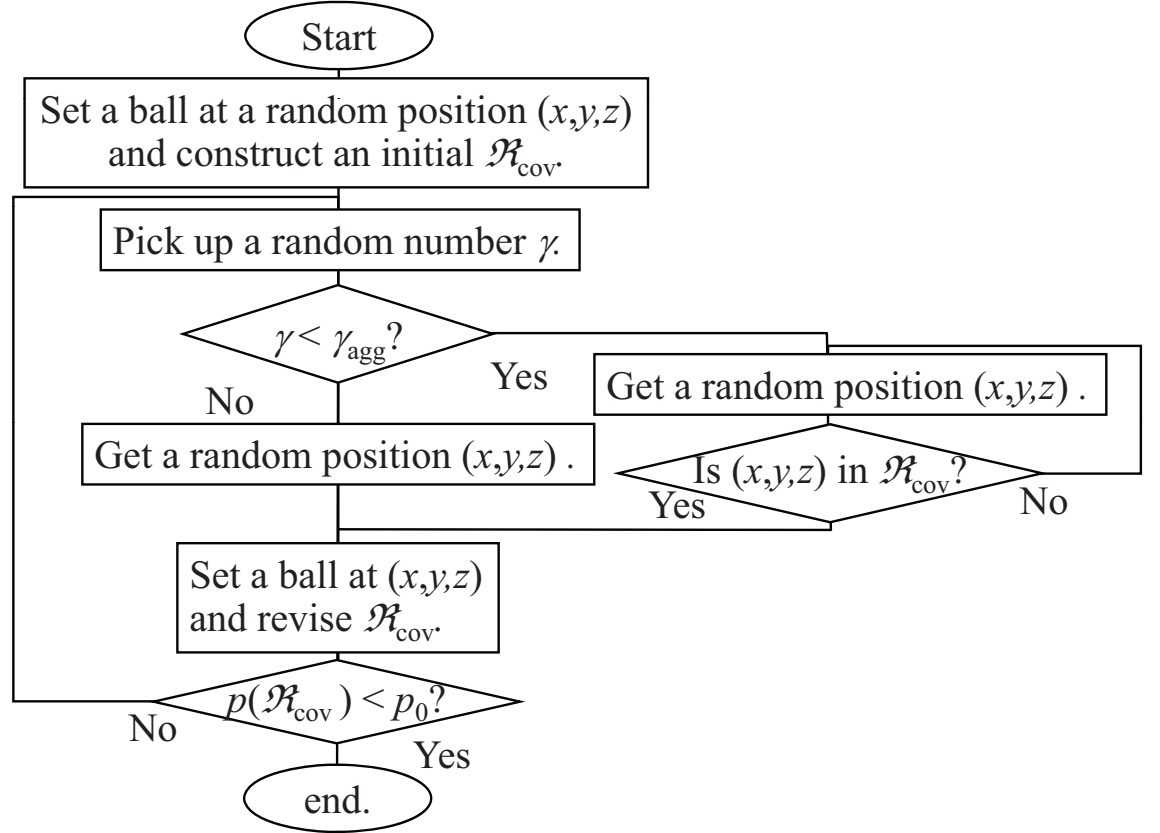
Start

Set a ball at a random position $(x,y,z)$ and construct an initial $\mathcal{R}_{\text{cov}}$.

Pick up a random number $\gamma$.

$\gamma < \gamma_{\text{agg}}$?

Yes

No

Get a random position $(x,y,z)$ .

Get a random position $(x,y,z)$ .

Is $(x,y,z)$ in $\mathcal{R}_{\text{cov}}$?

Yes

No

Set a ball at $(x,y,z)$ and revise $\mathcal{R}_{\text{cov}}$.

$p(\mathcal{R}_{\text{cov}}) < p_0$?

No

Yes

end.